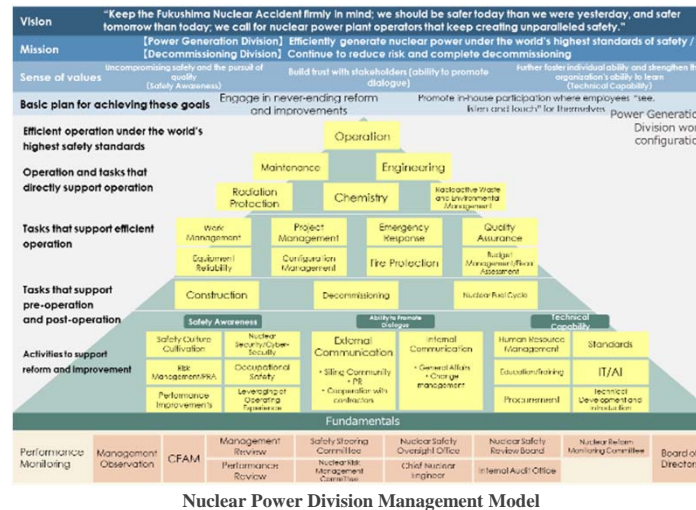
Vision
"Keep the Fukushima Nuclear Accident firmly in mind; we should be safer today than we were yesterday, and safer tomorrow than today; we call for nuclear power plant operators that keep creating unparalleled safety."

Mission
[Power Generation Division] Efficiently generate nuclear power under the world's highest standards of safety /
[Decommissioning Division] Continue to reduce risk and complete decommissioning

Sense of values
Uncompromising safety and the pursuit of quality (Safety Awareness)
Build trust with stakeholders (ability to promote dialogue)
Further foster individual ability and strengthen the organization's ability to learn (Technical Capability)

Basic plan for achieving these goals
Engage in never-ending reform and improvements
Promote in-house participation where employees "see, listen and touch" for themselves
Power Generation Division wor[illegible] configuratio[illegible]

Efficient operation under the world's highest safety standards
Operation

Operation and tasks that directly support operation
Maintenance
Engineering
Radiation Protection
Chemistry
Radioactive Waste and Environmental Management

Tasks that support efficient operation
Work Management
Project Management
Emergency Response
Quality Assurance
Equipment Reliability
Configuration Management
Fire Protection
Budget Management/Effect Assessment

Tasks that support pre-operation and post-operation
Construction
Decommissioning
Nuclear Fuel Cycle

Activities to support reform and improvement
Safety Awareness
Ability to Promote Dialogue
Technical Capability
Safety Culture Cultivation
Nuclear Security/Cyber-Security
Risk Management/PRA
Occupational Safety
Performance Improvements
Leveraging of Operating Experience
External Communication
• Siting Community • PR • Cooperation with contractors
Internal Communication
• General Affairs • Change management
Human Resource Management
Standards
Education/Training
IT/AI
Procurement
Technical Development and introduction

Fundamentals

Performance Monitoring
Management Observation
CFAM
Management Review
Performance Review
Safety Steering Committee
Nuclear Risk Management Committee
Nuclear Safety Oversight Office
Chief Nuclear Engineer
Nuclear Safety Review Board
Internal Audit Office
Nuclear Reform Monitoring Committee
Board o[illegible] Director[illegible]

Nuclear Power Division Management Model